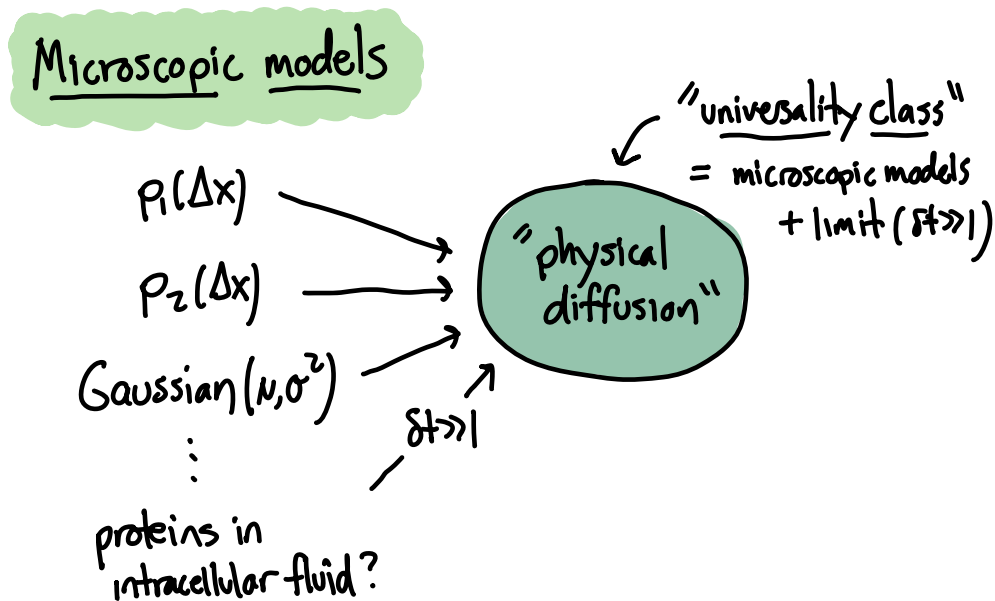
Microscopic models

$p_1(\Delta x)$

$p_2(\Delta x)$

Gaussian$(\mu, \sigma^2)$

⋮

proteins in intracellular fluid?

$\delta t \gg 1$

"physical diffusion"

"universality class"
= microscopic models + limit $(\delta t \gg 1)$